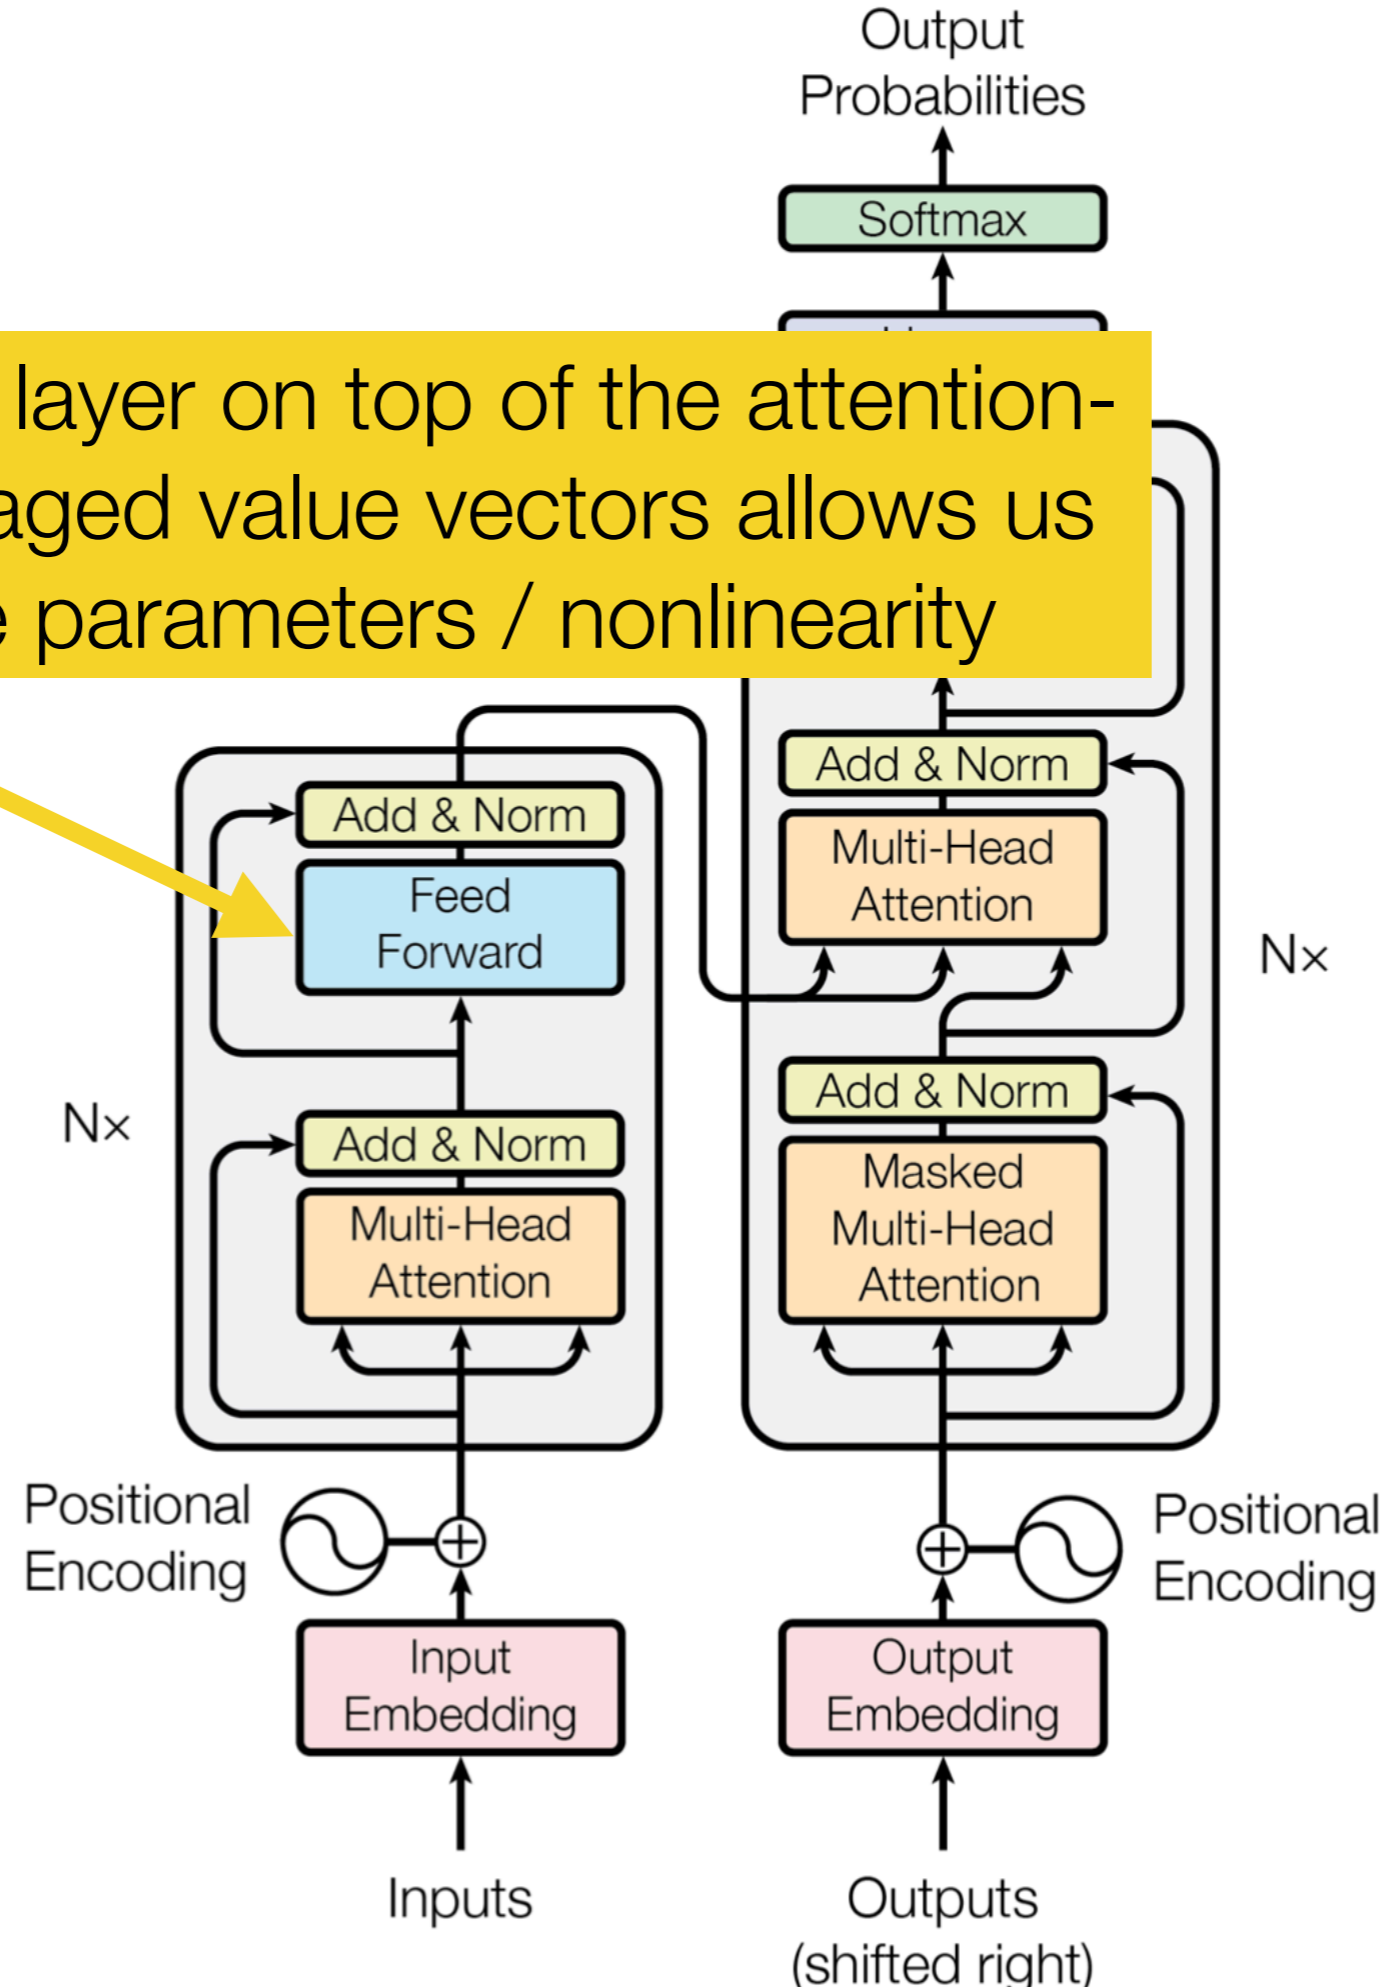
Output Probabilities

Softmax

layer on top of the attention-
aged value vectors allows us
e parameters / nonlinearity

Add & Norm

Multi-Head Attention

Nx

Add & Norm

Feed Forward

Add & Norm

Multi-Head Attention

Nx

Add & Norm

Masked Multi-Head Attention

Positional Encoding

Positional Encoding

Input Embedding

Output Embedding

Inputs

Outputs (shifted right)